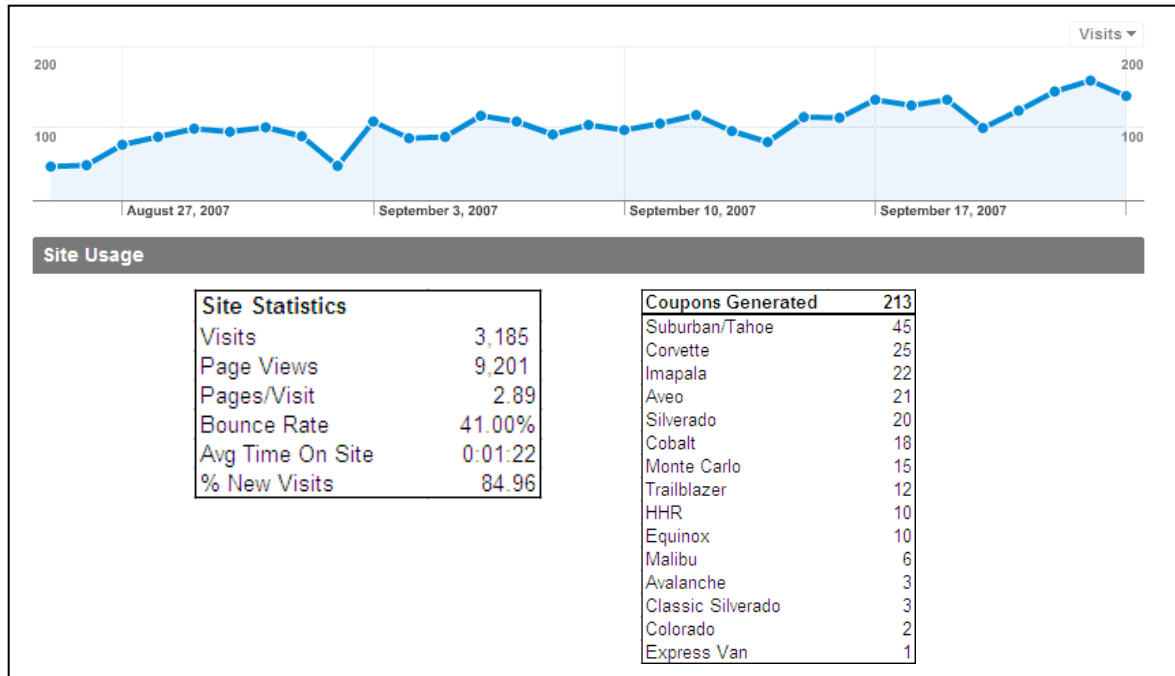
Visits ▾

200
100

200
100

August 27, 2007
September 3, 2007
September 10, 2007
September 17, 2007

Site Usage

| Site Statistics | |
|---|---|
| Visits | 3,185 |
| Page Views | 9,201 |
| Pages/Visit | 2.89 |
| Bounce Rate | 41.00% |
| Avg Time On Site | 0:01:22 |
| % New Visits | 84.96 |

| Coupons Generated | 213 |
|---|---|
| Suburban/Tahoe | 45 |
| Corvette | 25 |
| Imapala | 22 |
| Aveo | 21 |
| Silverado | 20 |
| Cobalt | 18 |
| Monte Carlo | 15 |
| Trailblazer | 12 |
| HHR | 10 |
| Equinox | 10 |
| Malibu | 6 |
| Avalanche | 3 |
| Classic Silverado | 3 |
| Colorado | 2 |
| Express Van | 1 |